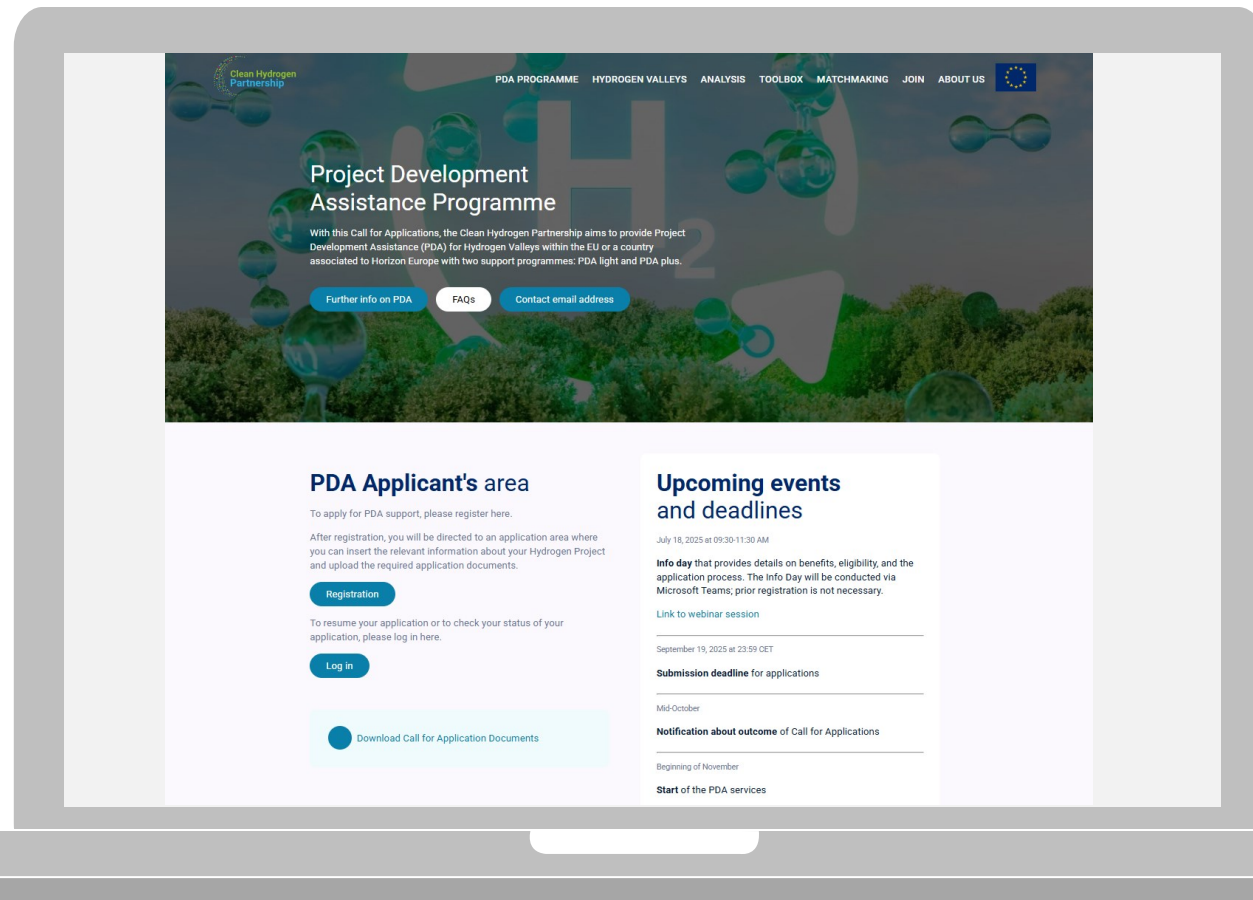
Clean Hydrogen Partnership

PDA PROGRAMME HYDROGEN VALLEYS ANALYSIS TOOLBOX MATCHMAKING JOIN ABOUT US

$H_2$

Project Development Assistance Programme

With this Call for Applications, the Clean Hydrogen Partnership aims to provide Project Development Assistance (PDA) for Hydrogen Valleys within the EU or a country associated to Horizon Europe with two support programmes: PDA light and PDA plus.

Further info on PDA
FAQs
Contact email address

PDA Applicant's area

To apply for PDA support, please register here.

After registration, you will be directed to an application area where you can insert the relevant information about your Hydrogen Project and upload the required application documents.

Registration

To resume your application or to check your status of your application, please log in here.

Log in

Download Call for Application Documents

Upcoming events and deadlines

July 18, 2025 at 09:30-11:30 AM

Info day that provides details on benefits, eligibility, and the application process. The Info Day will be conducted via Microsoft Teams; prior registration is not necessary.

Link to webinar session

September 19, 2025 at 23:59 CET

Submission deadline for applications

Mid-October

Notification about outcome of Call for Applications

Beginning of November

Start of the PDA services